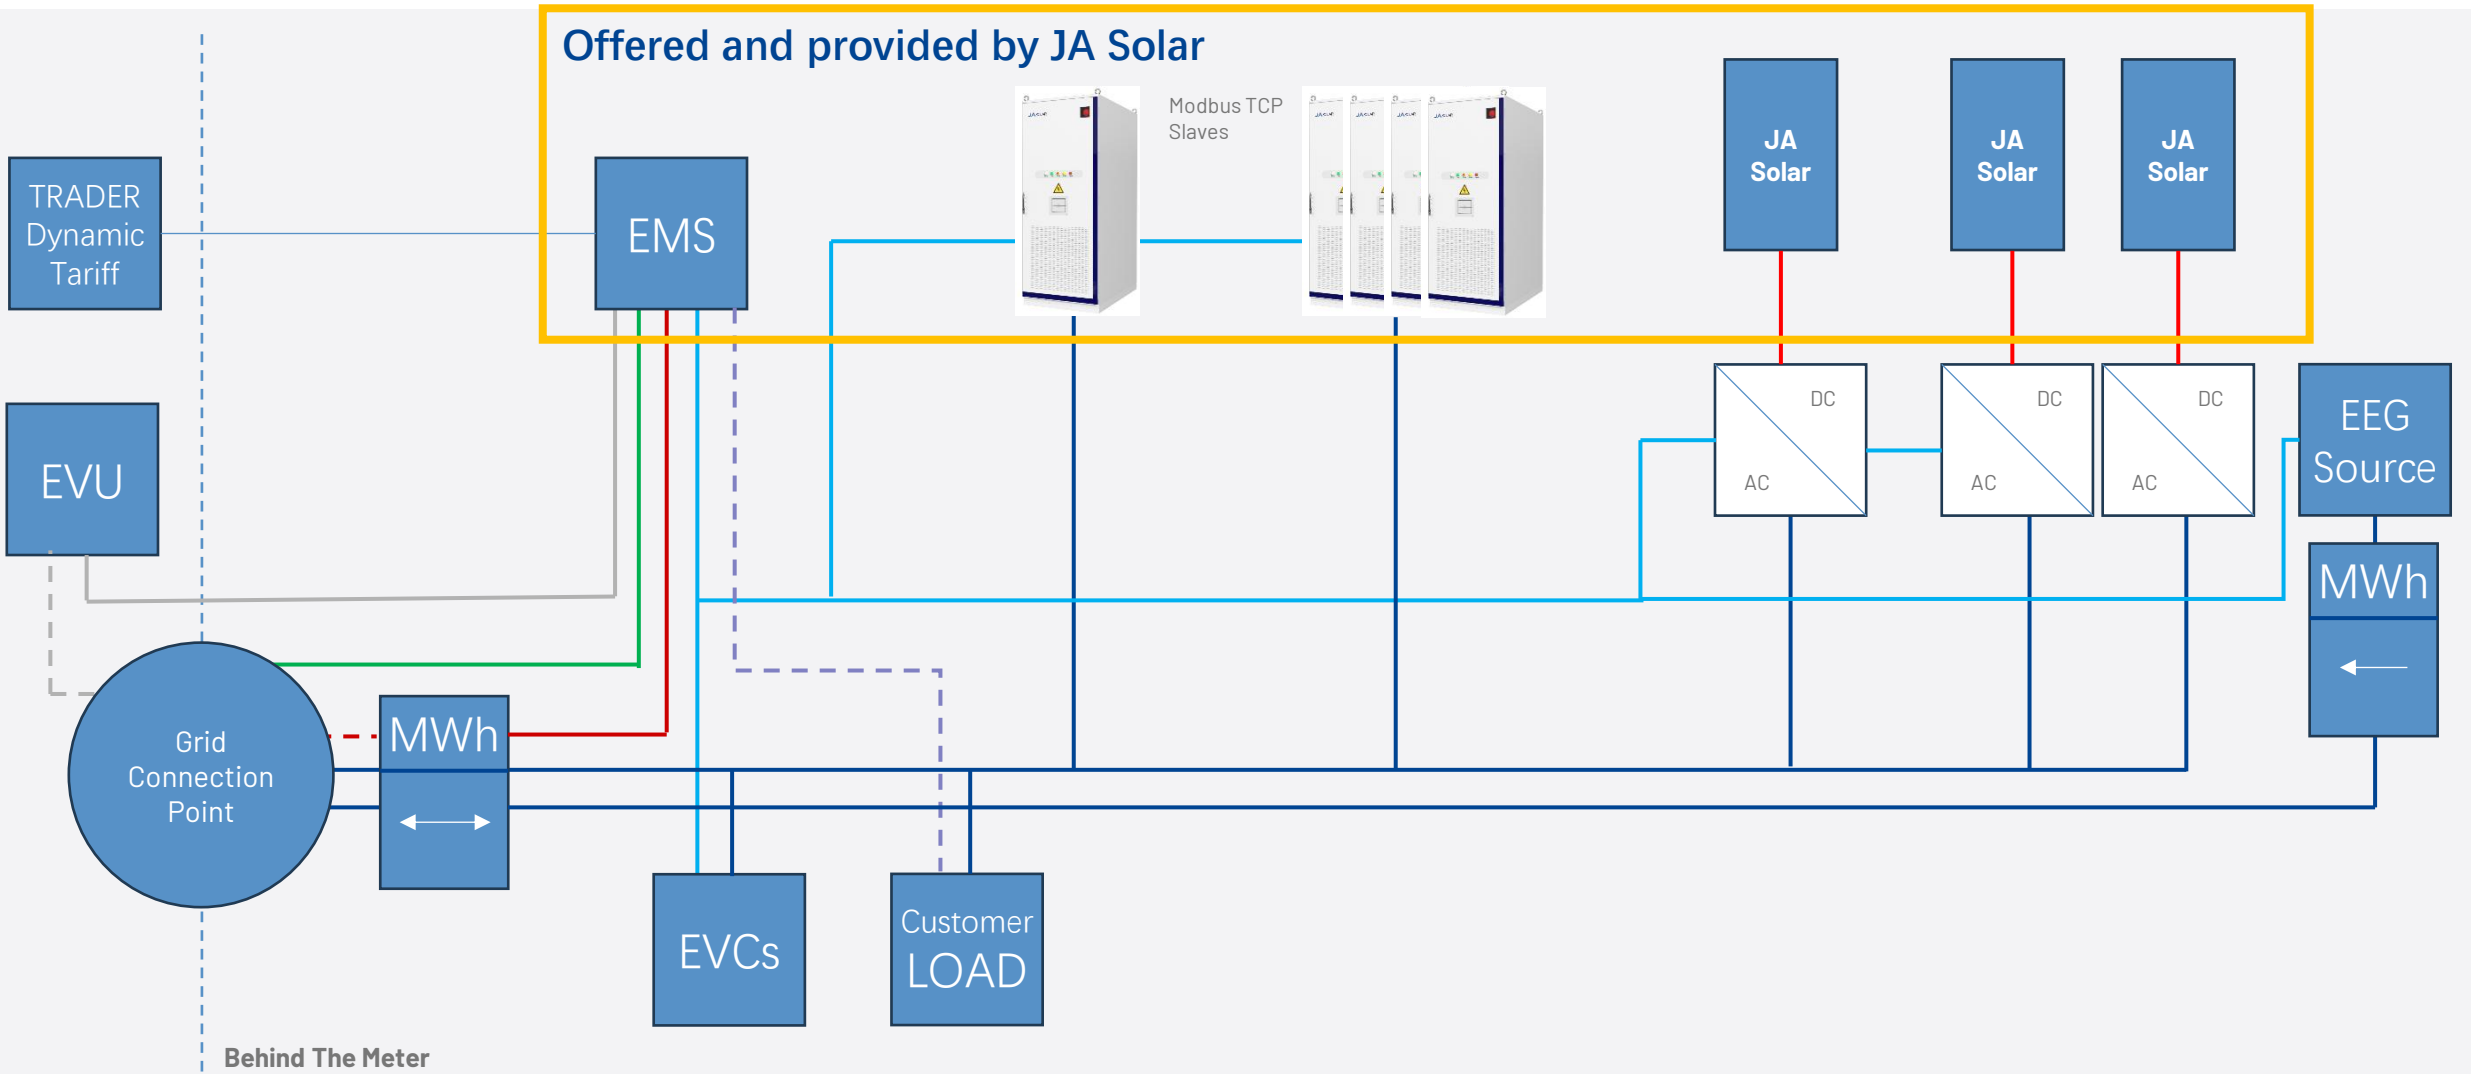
Offered and provided by JA Solar

TRADER Dynamic Tariff

EMS

Modbus TCP Slaves

JA Solar

JA Solar

JA Solar

DC

AC

DC

AC

DC

AC

EEG Source

EVU

MWh

Grid Connection Point

MWh

EVCs

Customer LOAD

Behind The Meter